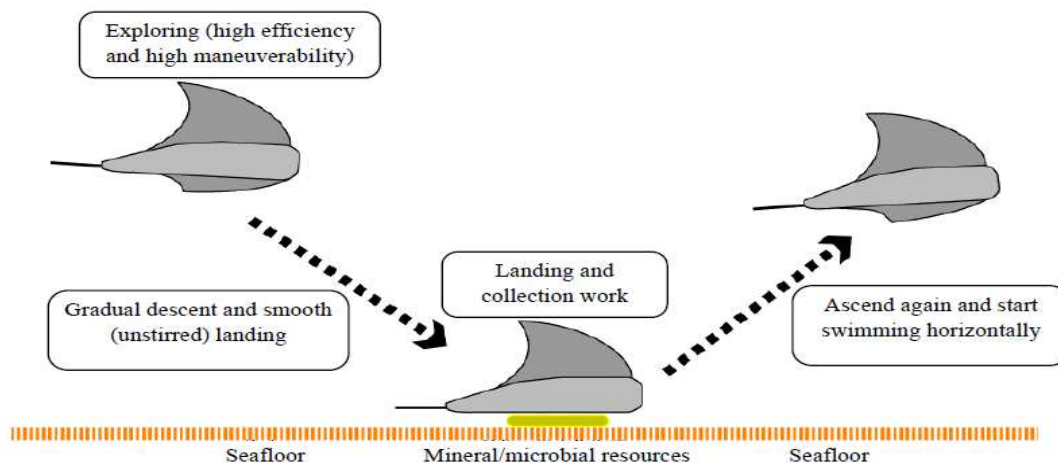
Exploring (high efficiency and high maneuverability)

Gradual descent and smooth (unstirred) landing

Landing and collection work

Ascend again and start swimming horizontally

Seafloor

Mineral/microbial resources

Seafloor